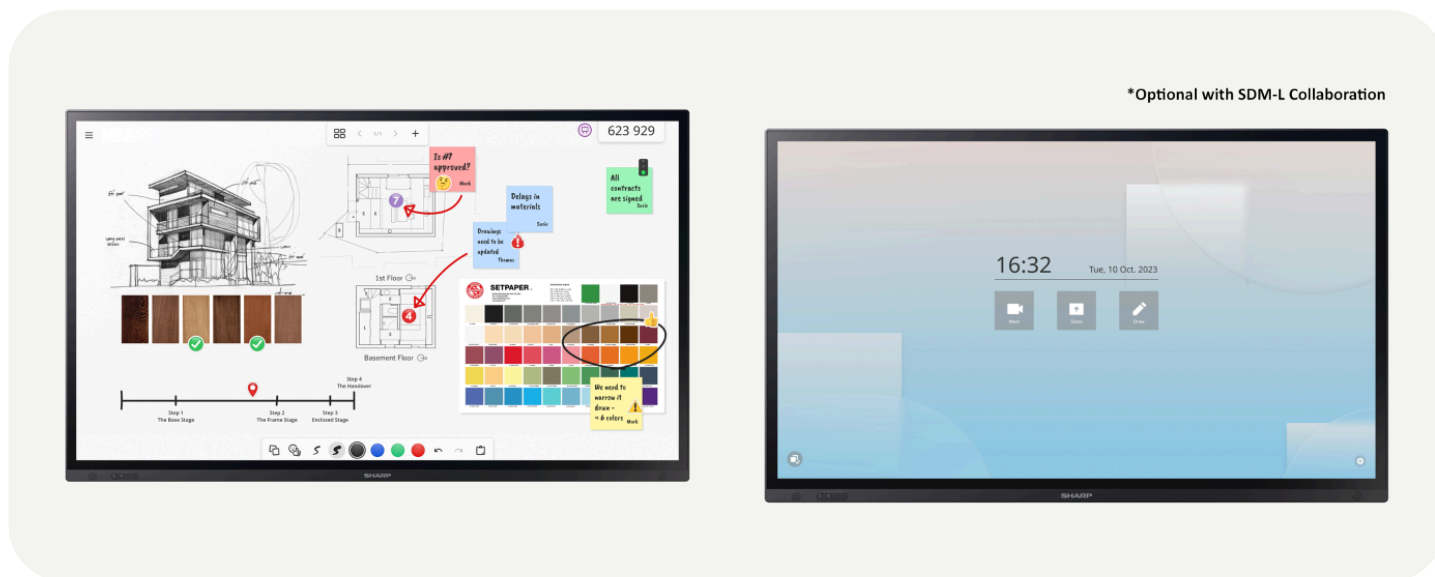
*Optional with SDM-L Collaboration

1/1

623 929

Is #7 approved?
Mark

Delays in materials
Susie

All contracts are signed
Susie

Drawings need to be updated
Thomas

1st Floor

Basement Floor

SETPAPER.

We need to narrow it down - 6 colors
Mark

Step 1
The Base Stage

Step 2
The Frame Stage

Step 3
Enclosed Stage

Step 4
The Handover

SHARP

16:32
Tue, 10 Oct. 2023

Meet
Share
Draw

SHARP